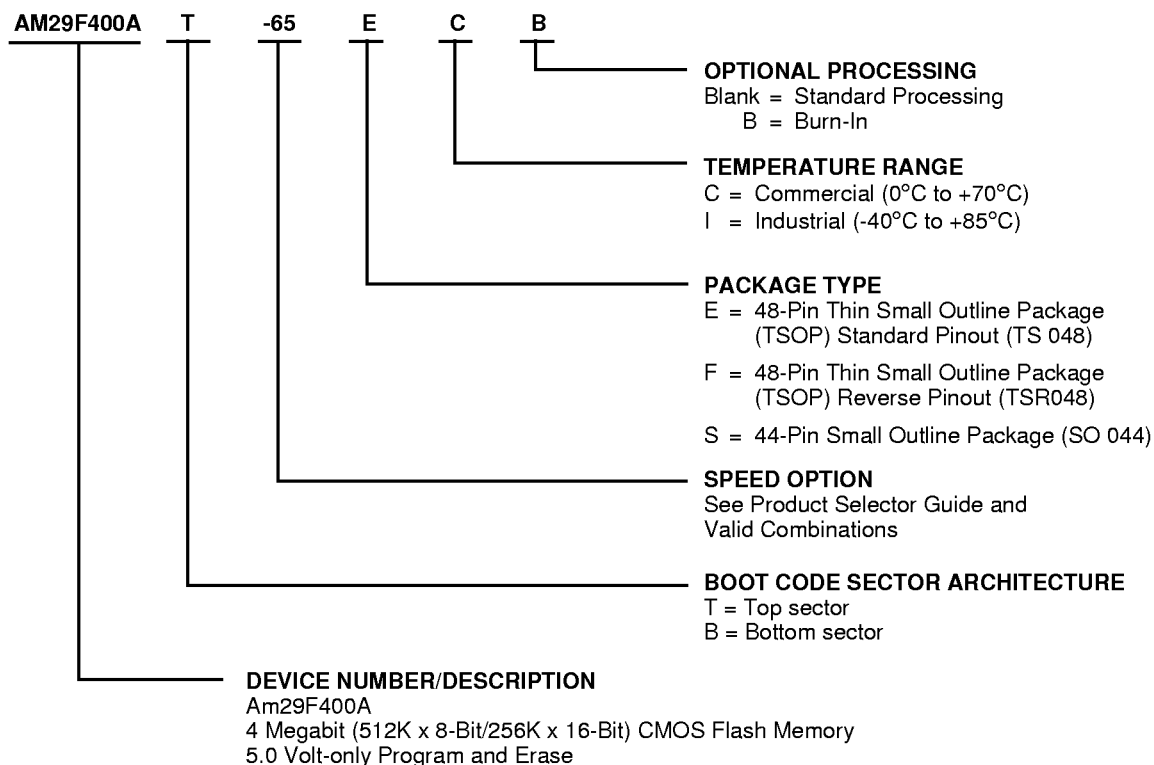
AM29F400A T -65 E C B

OPTIONAL PROCESSING
Blank = Standard Processing
B = Burn-In

TEMPERATURE RANGE
C = Commercial (0°C to +70°C)
I = Industrial (-40°C to +85°C)

PACKAGE TYPE
E = 48-Pin Thin Small Outline Package (TSOP) Standard Pinout (TS 048)

F = 48-Pin Thin Small Outline Package (TSOP) Reverse Pinout (TSR048)

S = 44-Pin Small Outline Package (SO 044)

SPEED OPTION
See Product Selector Guide and Valid Combinations

BOOT CODE SECTOR ARCHITECTURE
T = Top sector
B = Bottom sector

DEVICE NUMBER/DESCRIPTION
Am29F400A
4 Megabit (512K x 8-Bit/256K x 16-Bit) CMOS Flash Memory
5.0 Volt-only Program and Erase